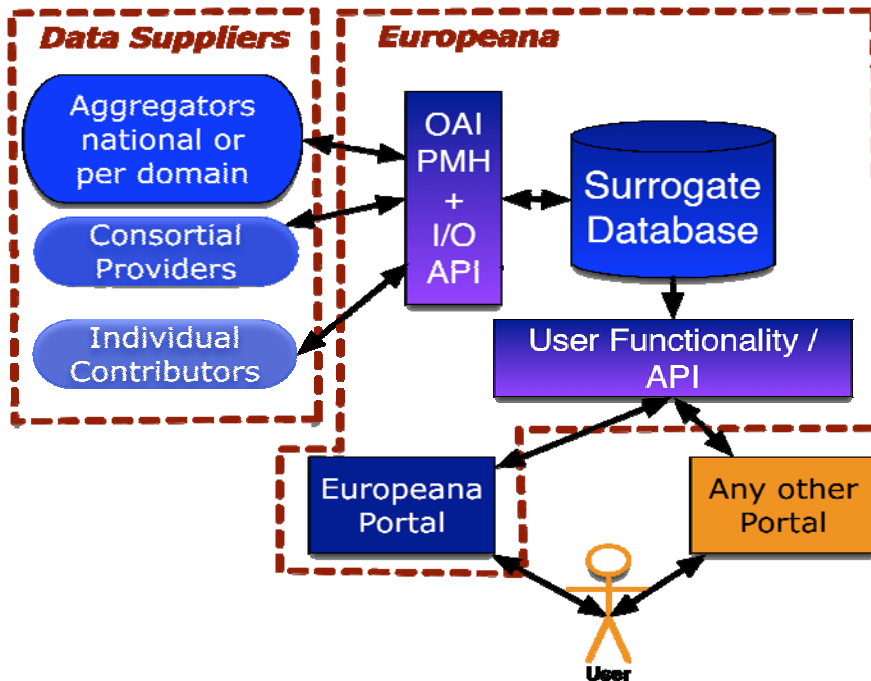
Data Suppliers

Europeana

Aggregators national or per domain

Consortial Providers

Individual Contributors

OAI PMH + I/O API

Surrogate Database

User Functionality / API

Europeana Portal

Any other Portal

User